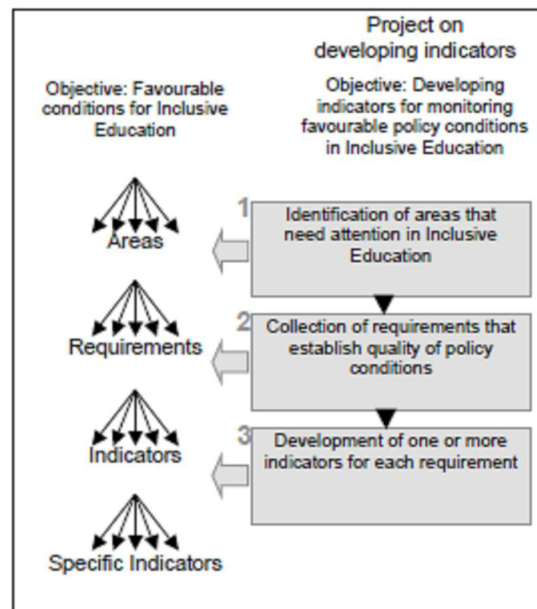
Project on developing indicators

Objective: Favourable conditions for Inclusive Education

Objective: Developing indicators for monitoring favourable policy conditions in Inclusive Education

Areas

1 Identification of areas that need attention in Inclusive Education

Requirements

2 Collection of requirements that establish quality of policy conditions

Indicators

3 Development of one or more indicators for each requirement

Specific Indicators